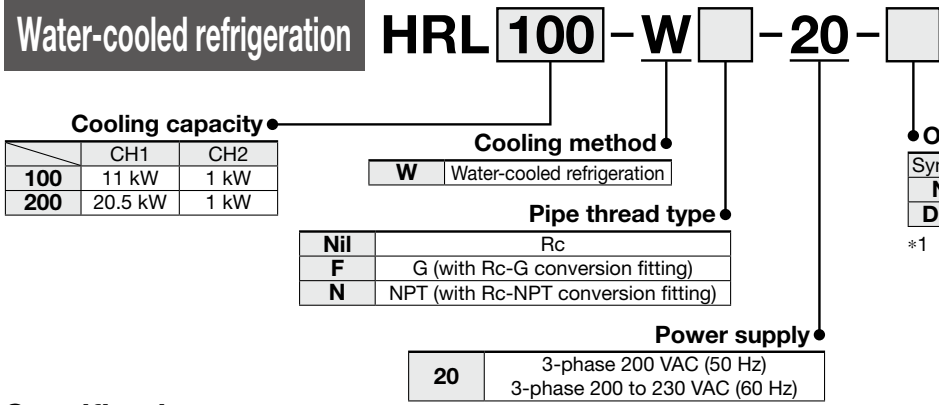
Water-cooled refrigeration HRL 100 - W - 20 -

Cooling capacity

| | CH1 | CH2 |
|---|---|---|
| 100 | 11 kW | 1 kW |
| 200 | 20.5 kW | 1 kW |

Cooling method

| W | Water-cooled refrigeration |
|---|---|

Pipe thread type

| Nil | Rc |
|---|---|
| F | G (with Rc-G conversion fitting) |
| N | NPT (with Rc-NPT conversion fitting) |

Power supply

| 20 | 3-phase 200 VAC (50 Hz) 3-phase 200 to 230 VAC (60 Hz) |
|---|---|

O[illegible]

| Sy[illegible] |
|---|
| N |
| D |

∗1